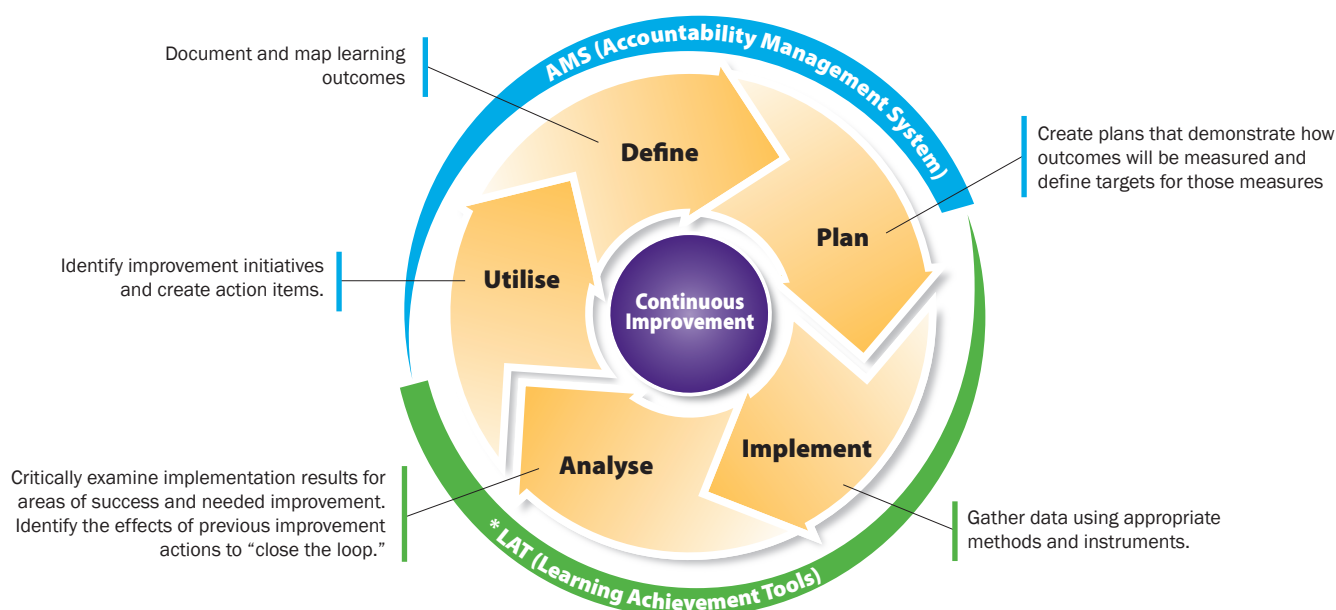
AMS (Accountability Management System)

Document and map learning outcomes

Define

Create plans that demonstrate how outcomes will be measured and define targets for those measures

Plan

Identify improvement initiatives and create action items.

Utilise

Continuous Improvement

Implement

Analyse

Critically examine implementation results for areas of success and needed improvement. Identify the effects of previous improvement actions to "close the loop."

Gather data using appropriate methods and instruments.

* LAT (Learning Achievement Tools)